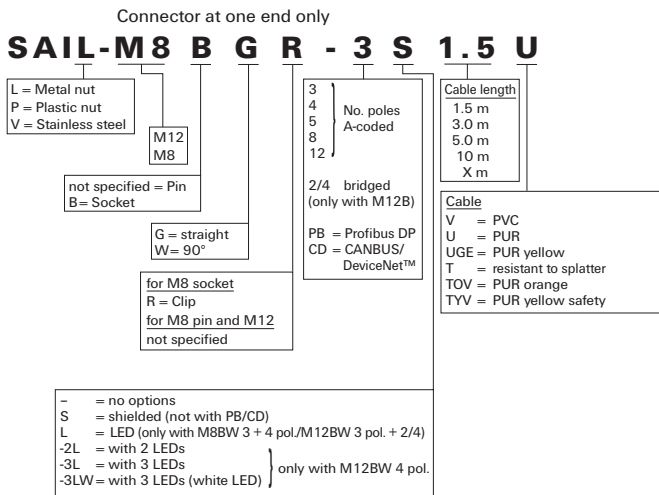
Connector at one end only

SAIL-M8 B G R - 3 S 1.5 U

L = Metal nut
P = Plastic nut
V = Stainless steel

M12
M8

not specified = Pin
B = Socket

G = straight
W = 90°

for M8 socket
R = Clip
for M8 pin and M12
not specified

3
4
5
8
12
No. poles A-coded

2/4 bridged (only with M12B)

PB = Profibus DP
CD = CANBUS/ DeviceNet™

Cable length
1.5 m
3.0 m
5.0 m
10 m
X m

Cable
V = PVC
U = PUR
UGE = PUR yellow
T = resistant to splatter
TOV = PUR orange
TYV = PUR yellow safety

– = no options
S = shielded (not with PB/CD)
L = LED (only with M8BW 3 + 4 pol./M12BW 3 pol. + 2/4)
-2L = with 2 LEDs
-3L = with 3 LEDs
-3LW = with 3 LEDs (white LED)
only with M12BW 4 pol.